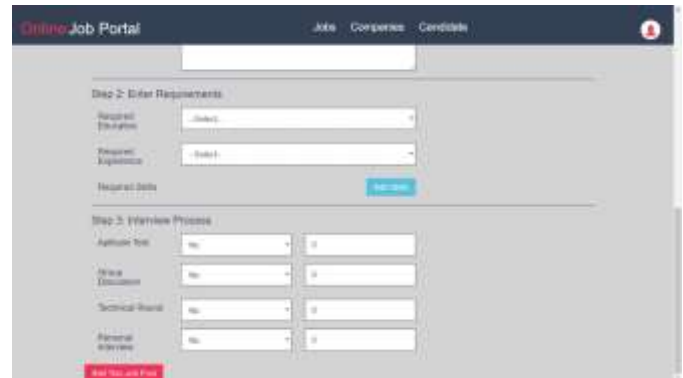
Online Job Portal

Jobs Companies Candidate

Step 2: Enter Requirements

Required Education

--Select--

Required Experience

--Select--

Required Skills

Add Skills

Step 3: Interview Process

Aptitude Test

No

0

Group Discussion

No

0

Technical Round

No

0

Personal Interview

No

0

Add This Job Post